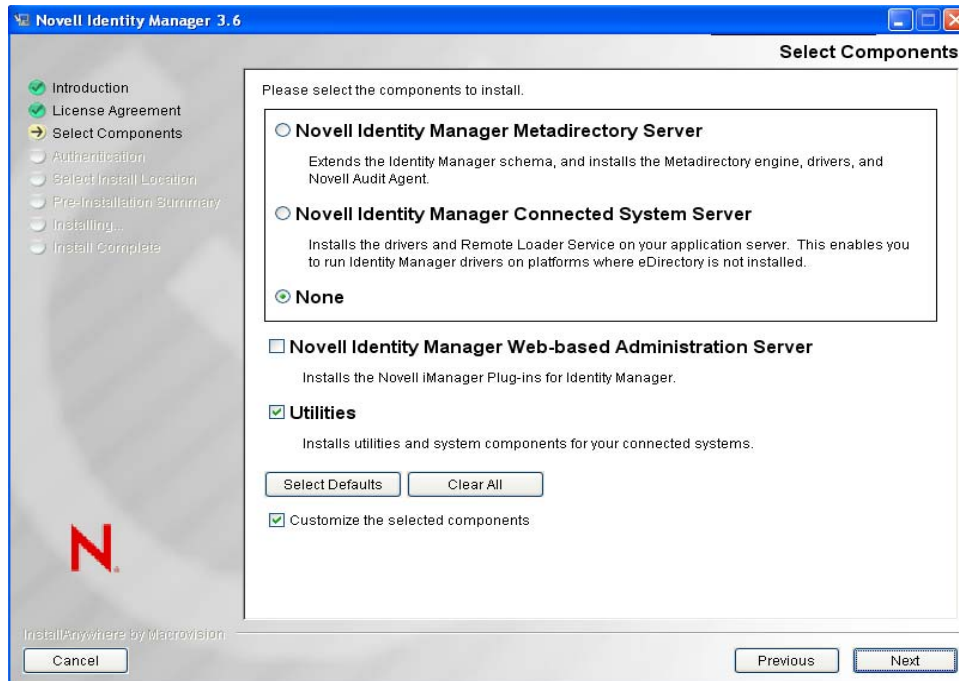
Novell Identity Manager 3.6

Select Components

Introduction
License Agreement
Select Components
Authentication
Select Install Location
Pre-Installation Summary
Installing...
Install Complete

Please select the components to install.

Novell Identity Manager Metadirectory Server

Extends the Identity Manager schema, and installs the Metadirectory engine, drivers, and Novell Audit Agent.

Novell Identity Manager Connected System Server

Installs the drivers and Remote Loader Service on your application server. This enables you to run Identity Manager drivers on platforms where eDirectory is not installed.

None

Novell Identity Manager Web-based Administration Server

Installs the Novell iManager Plug-ins for Identity Manager.

Utilities

Installs utilities and system components for your connected systems.

Select Defaults

Clear All

Customize the selected components

N.

InstallAnywhere by Macrovision

Cancel

Previous

Next